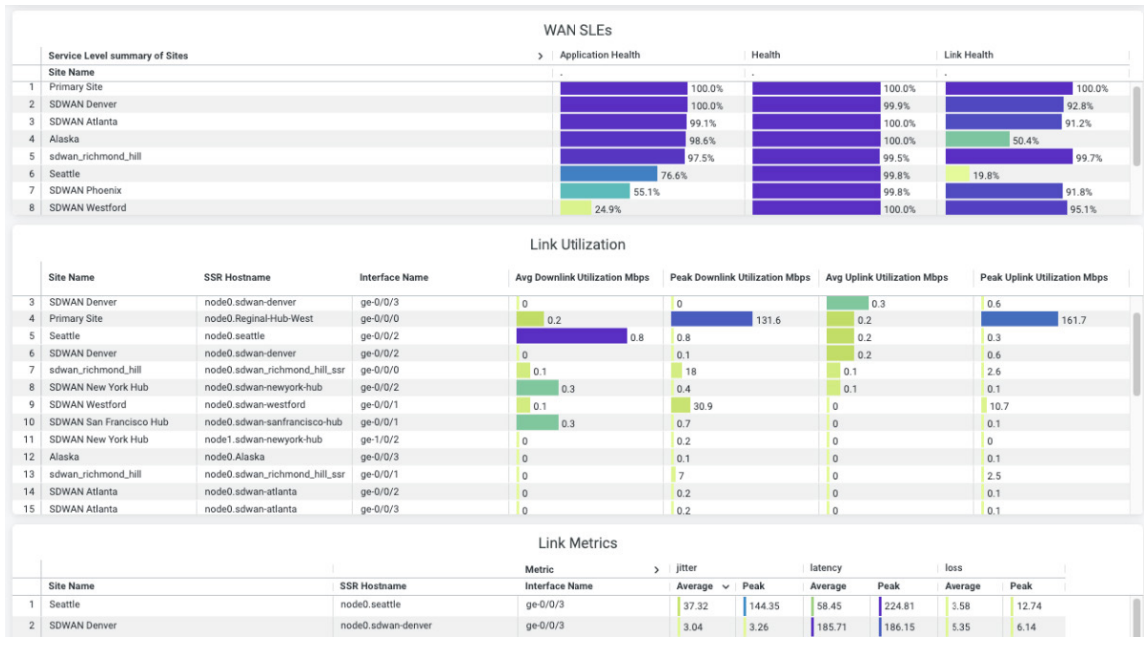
WAN SLEs

| | Service Level summary of Sites > | Application Health | Health | Link Health |
|---|---|---|---|---|
| | Site Name | . | . | . |
| 1 | Primary Site | 100.0% | 100.0% | 100.0% |
| 2 | SDWAN Denver | 100.0% | 99.9% | 92.8% |
| 3 | SDWAN Atlanta | 99.1% | 100.0% | 91.2% |
| 4 | Alaska | 98.6% | 100.0% | 50.4% |
| 5 | sdwan_richmond_hill | 97.5% | 99.5% | 99.7% |
| 6 | Seattle | 76.6% | 99.8% | 19.8% |
| 7 | SDWAN Phoenix | 55.1% | 99.8% | 91.8% |
| 8 | SDWAN Westford | 24.9% | 100.0% | 95.1% |

Link Utilization

| | Site Name | SSR Hostname | Interface Name | Avg Downlink Utilization Mbps | Peak Downlink Utilization Mbps | Avg Uplink Utilization Mbps | Peak Uplink Utilization Mbps |
|---|---|---|---|---|---|---|---|
| 3 | SDWAN Denver | node0.sdwan-denver | ge-0/0/3 | 0 | 0 | 0.3 | 0.6 |
| 4 | Primary Site | node0.Reginal-Hub-West | ge-0/0/0 | 0.2 | 131.6 | 0.2 | 161.7 |
| 5 | Seattle | node0.seattle | ge-0/0/2 | 0.8 | 0.8 | 0.2 | 0.3 |
| 6 | SDWAN Denver | node0.sdwan-denver | ge-0/0/2 | 0 | 0.1 | 0.2 | 0.6 |
| 7 | sdwan_richmond_hill | node0.sdwan_richmond_hill_ssr | ge-0/0/0 | 0.1 | 18 | 0.1 | 2.6 |
| 8 | SDWAN New York Hub | node0.sdwan-newyork-hub | ge-0/0/2 | 0.3 | 0.4 | 0.1 | 0.1 |
| 9 | SDWAN Westford | node0.sdwan-westford | ge-0/0/1 | 0.1 | 30.9 | 0 | 10.7 |
| 10 | SDWAN San Francisco Hub | node0.sdwan-sanfrancisco-hub | ge-0/0/1 | 0.3 | 0.7 | 0 | 0.1 |
| 11 | SDWAN New York Hub | node1.sdwan-newyork-hub | ge-1/0/2 | 0 | 0.2 | 0 | 0 |
| 12 | Alaska | node0.Alaska | ge-0/0/3 | 0 | 0.1 | 0 | 0.1 |
| 13 | sdwan_richmond_hill | node0.sdwan_richmond_hill_ssr | ge-0/0/1 | 0 | 7 | 0 | 2.5 |
| 14 | SDWAN Atlanta | node0.sdwan-atlanta | ge-0/0/2 | 0 | 0.2 | 0 | 0.1 |
| 15 | SDWAN Atlanta | node0.sdwan-atlanta | ge-0/0/3 | 0 | 0.2 | 0 | 0.1 |

Link Metrics

| | | | Metric > | jitter | | latency | | loss | |
|---|---|---|---|---|---|---|---|---|---|
| | Site Name | SSR Hostname | Interface Name | Average | Peak | Average | Peak | Average | Peak |
| 1 | Seattle | node0.seattle | ge-0/0/3 | 37.32 | 144.35 | 58.45 | 224.81 | 3.58 | 12.74 |
| 2 | SDWAN Denver | node0.sdwan-denver | ge-0/0/3 | 3.04 | 3.26 | 185.71 | 186.15 | 5.35 | 6.14 |